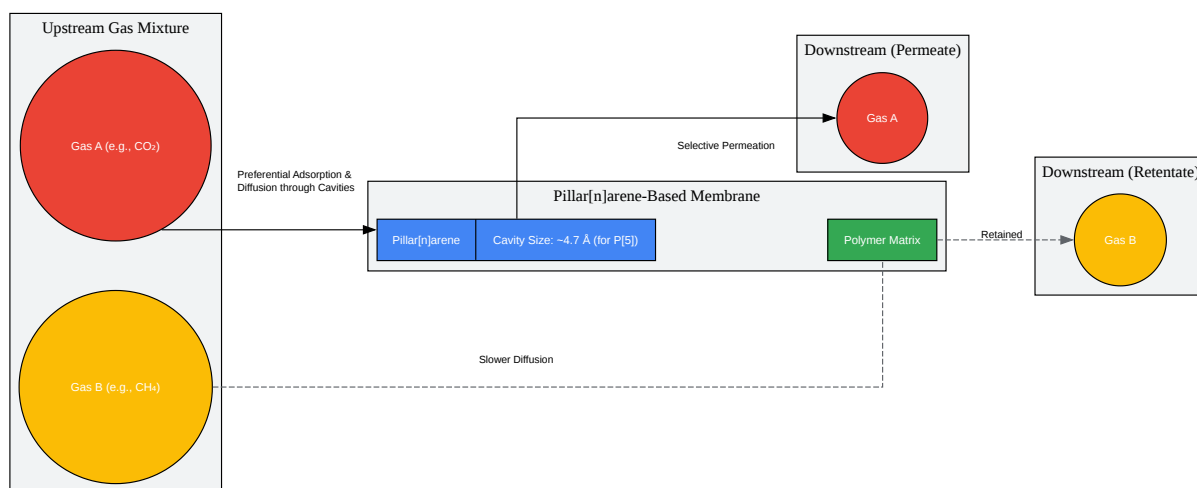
Upstream Gas Mixture

Gas A (e.g., $CO_2$)

Gas B (e.g., $CH_4$)

Preferential Adsorption & Diffusion through Cavities

Selective Permeation

Downstream (Permeate)

Gas A

Pillar[n]arene-Based Membrane

Pillar[n]arene

Cavity Size: ~4.7 Å (for P[5])

Polymer Matrix

Retained

Downstream (Retentate)

Gas B

Slower Diffusion